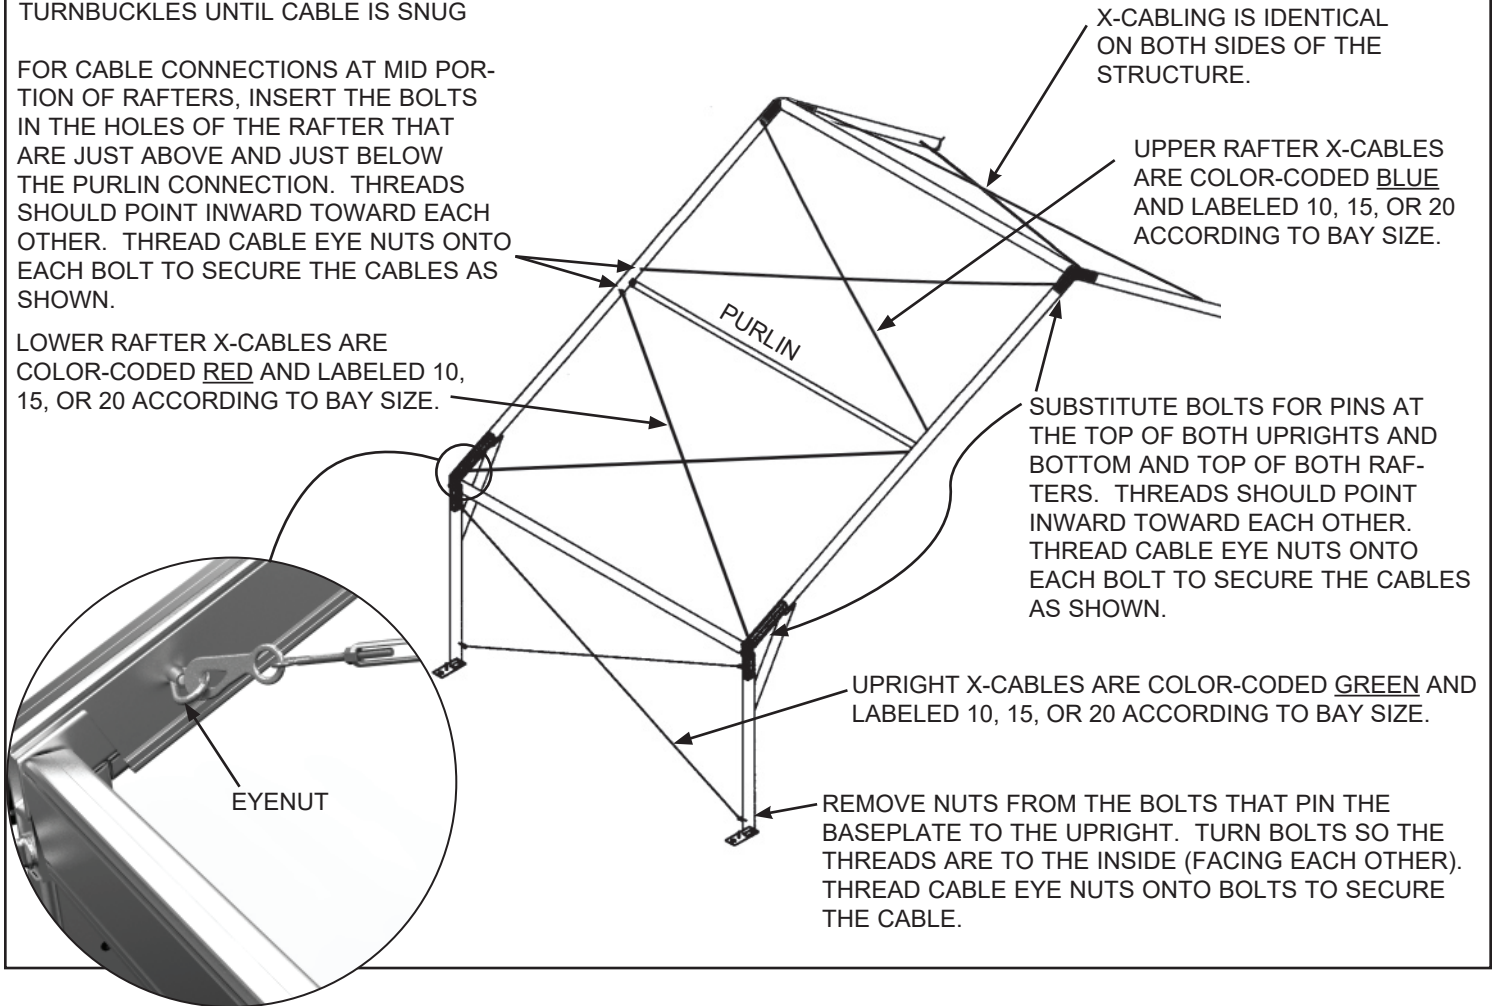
TURNBUCKLES UNTIL CABLE IS SNUG

FOR CABLE CONNECTIONS AT MID PORTION OF RAFTERS, INSERT THE BOLTS IN THE HOLES OF THE RAFTER THAT ARE JUST ABOVE AND JUST BELOW THE PURLIN CONNECTION. THREADS SHOULD POINT INWARD TOWARD EACH OTHER. THREAD CABLE EYE NUTS ONTO EACH BOLT TO SECURE THE CABLES AS SHOWN.

LOWER RAFTER X-CABLES ARE COLOR-CODED RED AND LABELED 10, 15, OR 20 ACCORDING TO BAY SIZE.

X-CABLING IS IDENTICAL ON BOTH SIDES OF THE STRUCTURE.

UPPER RAFTER X-CABLES ARE COLOR-CODED BLUE AND LABELED 10, 15, OR 20 ACCORDING TO BAY SIZE.

PURLIN

SUBSTITUTE BOLTS FOR PINS AT THE TOP OF BOTH UPRIGHTS AND BOTTOM AND TOP OF BOTH RAFTERS. THREADS SHOULD POINT INWARD TOWARD EACH OTHER. THREAD CABLE EYE NUTS ONTO EACH BOLT TO SECURE THE CABLES AS SHOWN.

UPRIGHT X-CABLES ARE COLOR-CODED GREEN AND LABELED 10, 15, OR 20 ACCORDING TO BAY SIZE.

EYENUT

REMOVE NUTS FROM THE BOLTS THAT PIN THE BASEPLATE TO THE UPRIGHT. TURN BOLTS SO THE THREADS ARE TO THE INSIDE (FACING EACH OTHER). THREAD CABLE EYE NUTS ONTO BOLTS TO SECURE THE CABLE.